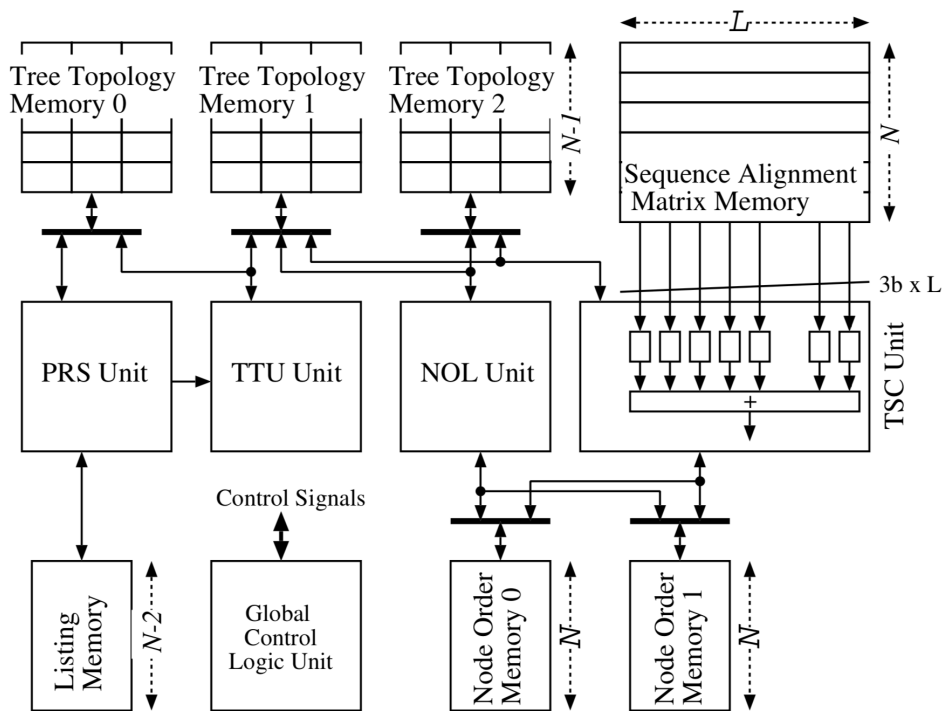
Tree Topology Memory 0

Tree Topology Memory 1

Tree Topology Memory 2

N-1

L

N

Sequence Alignment Matrix Memory

3b x L

PRS Unit

TTU Unit

NOL Unit

TSC Unit

+

Control Signals

Listing Memory

N-2

Global Control Logic Unit

Node Order Memory 0

N

Node Order Memory 1

N